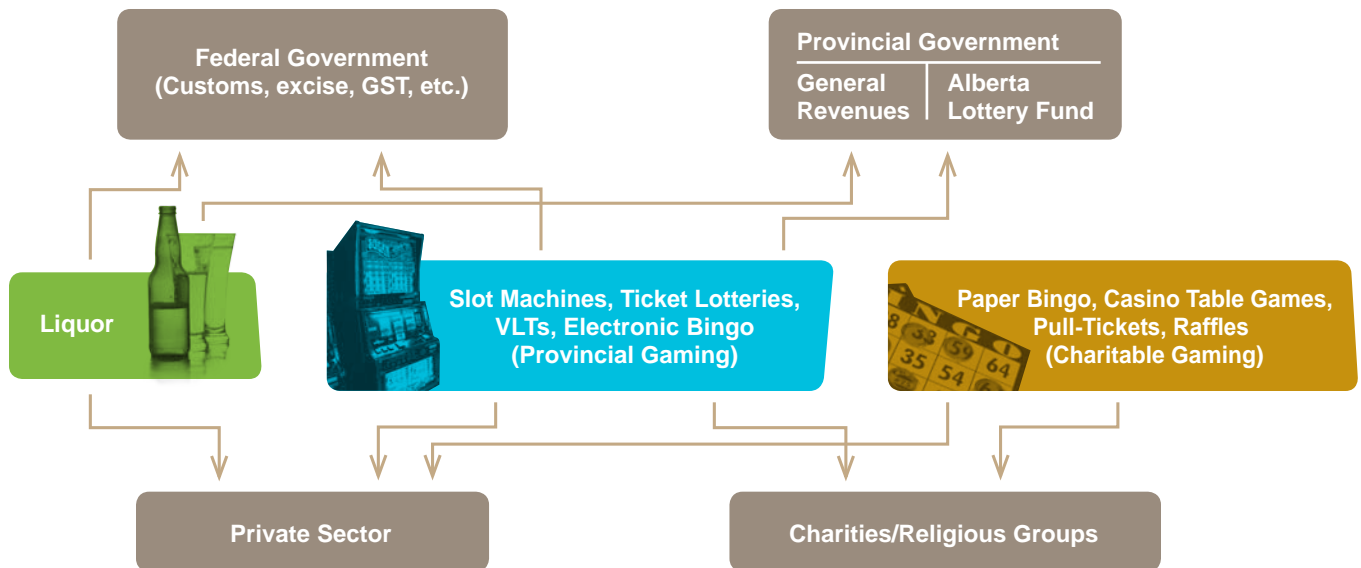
Federal Government
(Customs, excise, GST, etc.)

Provincial Government

| General Revenues | Alberta Lottery Fund |
|---|---|

Liquor

Slot Machines, Ticket Lotteries, VLTs, Electronic Bingo
(Provincial Gaming)

Paper Bingo, Casino Table Games, Pull-Tickets, Raffles
(Charitable Gaming)

Private Sector

Charities/Religious Groups